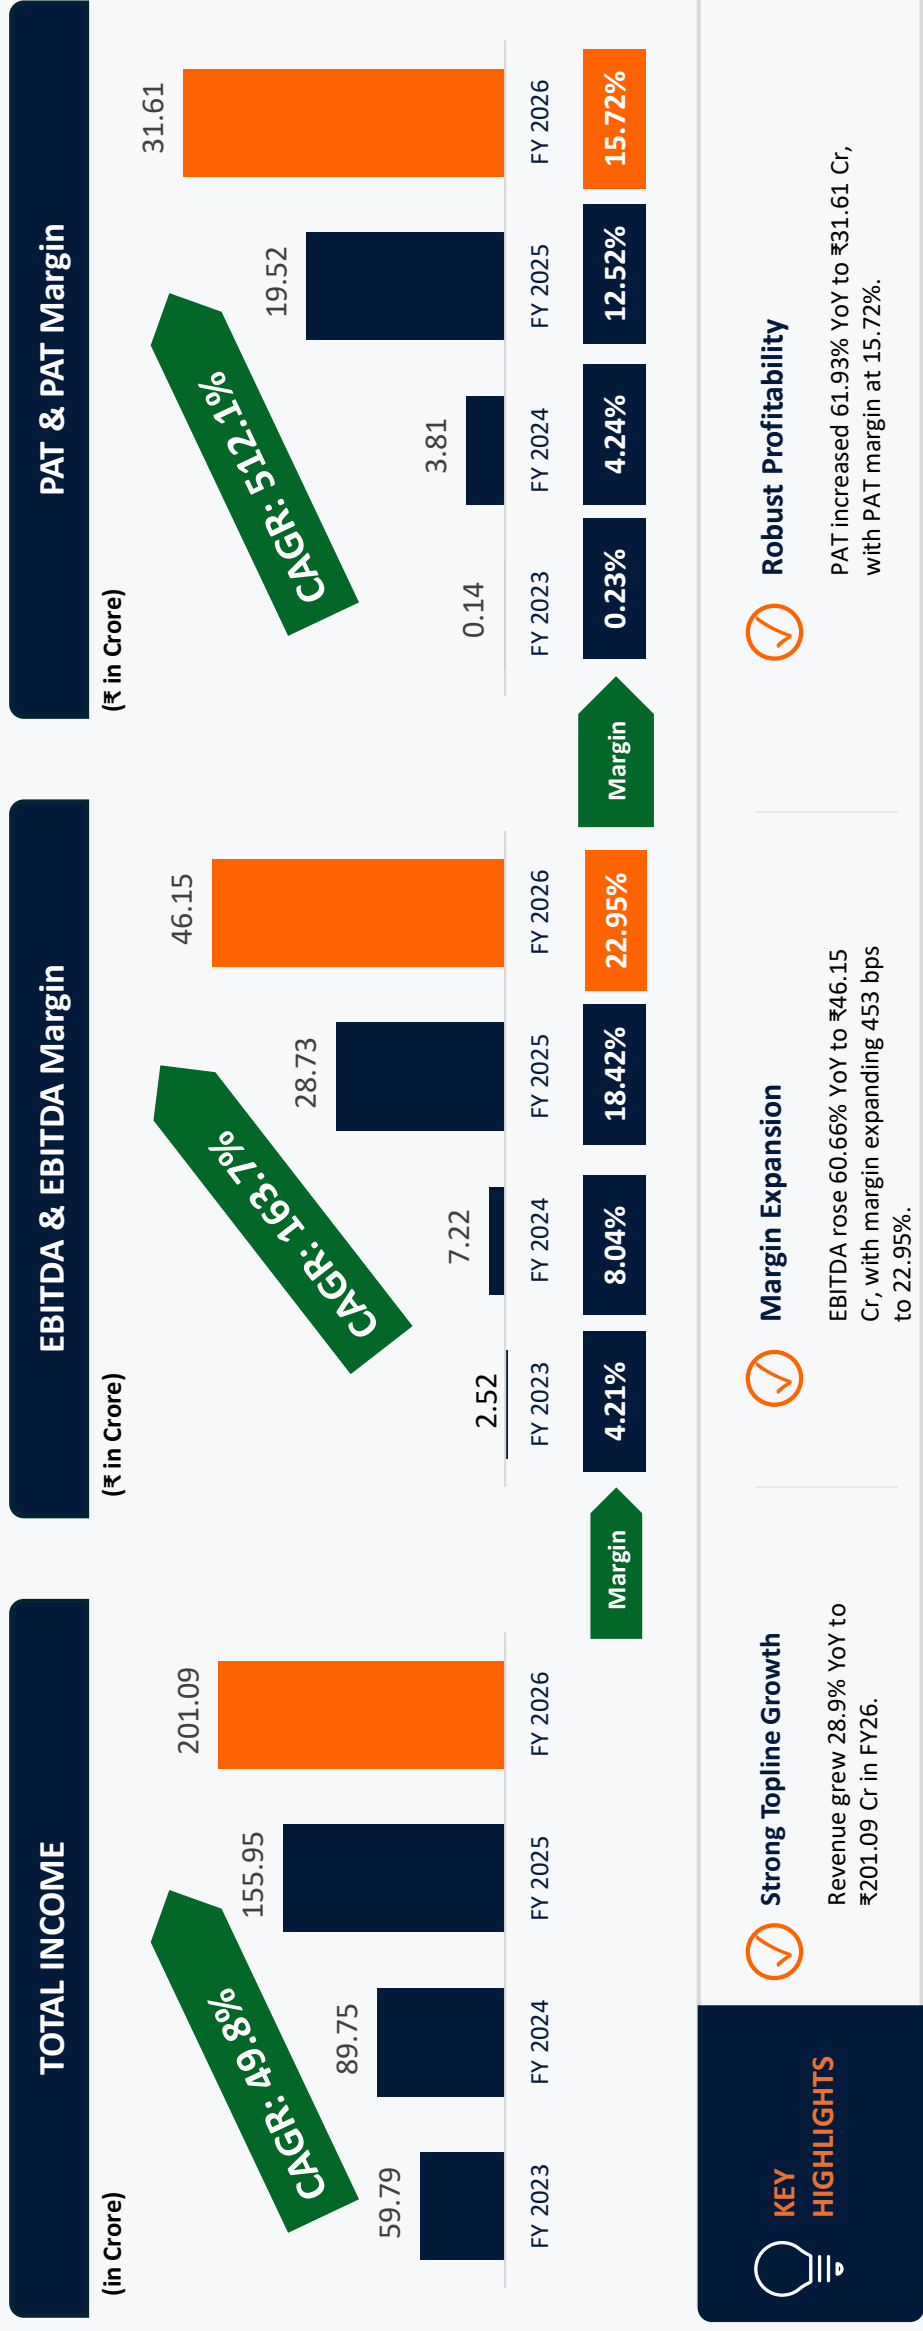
TOTAL INCOME

(in Crore)

CAGR: 49.8%

59.79
89.75
155.95
201.09

FY 2023
FY 2024
FY 2025
FY 2026

EBITDA & EBITDA Margin

(₹ in Crore)

CAGR: 163.7%

2.52
7.22
28.73
46.15

FY 2023
FY 2024
FY 2025
FY 2026

Margin

4.21%
8.04%
18.42%
22.95%

PAT & PAT Margin

(₹ in Crore)

CAGR: 512.1%

0.14
3.81
19.52
31.61

FY 2023
FY 2024
FY 2025
FY 2026

Margin

0.23%
4.24%
12.52%
15.72%

KEY HIGHLIGHTS

Strong Topline Growth

Revenue grew 28.9% YoY to ₹201.09 Cr in FY26.

Margin Expansion

EBITDA rose 60.66% YoY to ₹46.15 Cr, with margin expanding 453 bps to 22.95%.

Robust Profitability

PAT increased 61.93% YoY to ₹31.61 Cr, with PAT margin at 15.72%.